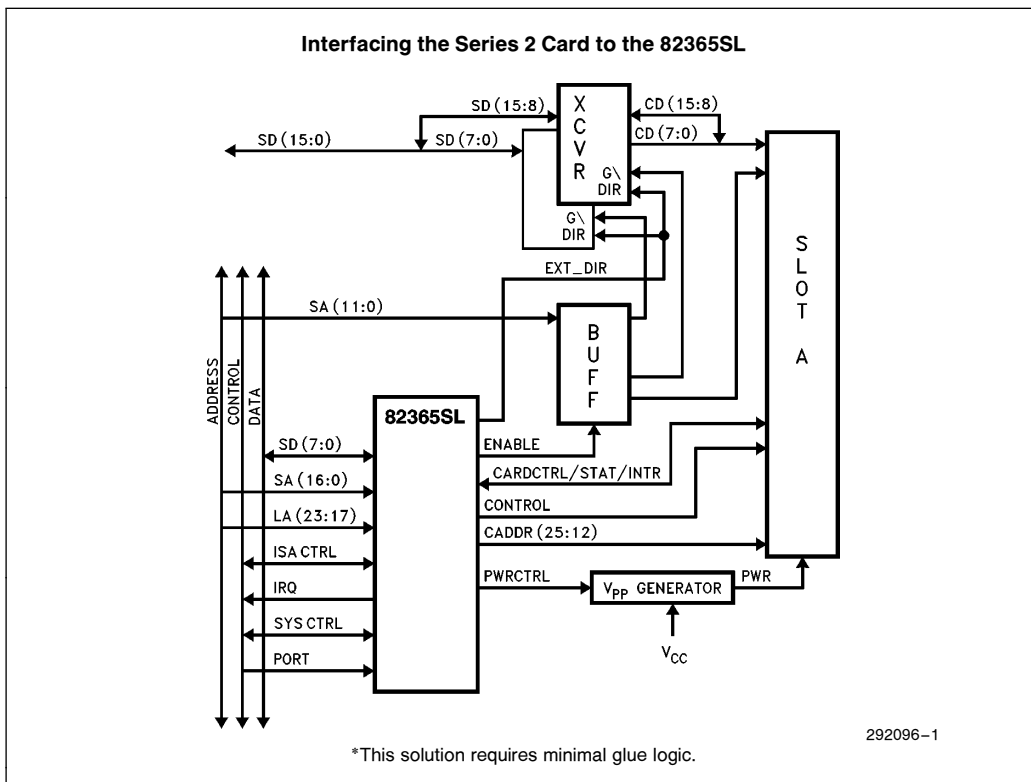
Interfacing the Series 2 Card to the 82365SL

SD (15:8)
CD (15:8)
X
C
V
R
CD (7:0)
SD (15:0)
SD (7:0)
G\
DIR
G\
DIR
EXT_DIR
S
L
O
T
A
SA (11:0)
B
U
F
F
ADDRESS
CONTROL
DATA
82365SL
ENABLE
SD (7:0)
CARDCTRL/STAT/INTR
SA (16:0)
CONTROL
LA (23:17)
CADDR (25:12)
ISA CTRL
IRQ
PWRCTRL
$V_{PP}$ GENERATOR
PWR
SYS CTRL
PORT
$V_{CC}$

292096–1

*This solution requires minimal glue logic.